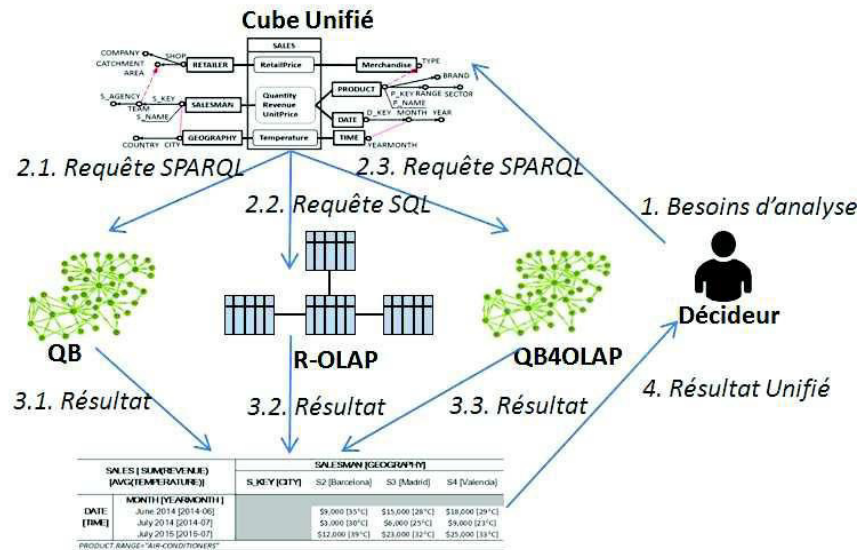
Cube Unifié

SALES
COMPANY
SHOP
CATCHMENT AREA
RETAILER
RetailPrice
Merchandise
TYPE
BRAND
S_AGENCY
TEAM
S_KEY
S_NAME
SALESMAN
Quantity
Revenue
UnitPrice
PRODUCT
P_KEY
RANGE
SECTOR
P_NAME
DATE
D_KEY
MONTH
YEAR
COUNTRY
CITY
GEOGRAPHY
Temperature
TIME
YEARMONTH

2.1. Requête SPARQL
2.2. Requête SQL
2.3. Requête SPARQL
1. Besoins d'analyse

QB
R-OLAP
QB4OLAP
Décideur

3.1. Résultat
3.2. Résultat
3.3. Résultat
4. Résultat Unifié

| SALES [ SUM(REVENUE) [AVG(TEMPERATURE)] | | SALESMAN [GEOGRAPHY] | | |
|---|---|---|---|---|
| | | S_KEY [CITY] | S2 [Barcelona] | S3 [Madrid] | S4 [Valencia] |
| | MONTH [YEARMONTH] | | | | |
| DATE [TIME] | June 2014 [2014-06] | | \$9,000 [35°C] | \$15,000 [26°C] | \$18,000 [29°C] |
| | July 2014 [2014-07] | | \$3,000 [30°C] | \$6,000 [25°C] | \$9,000 [23°C] |
| | July 2015 [2015-07] | | \$12,000 [39°C] | \$23,000 [32°C] | \$25,000 [33°C] |

PRODUCT.RANGE="AIR-CONDITIONERS"